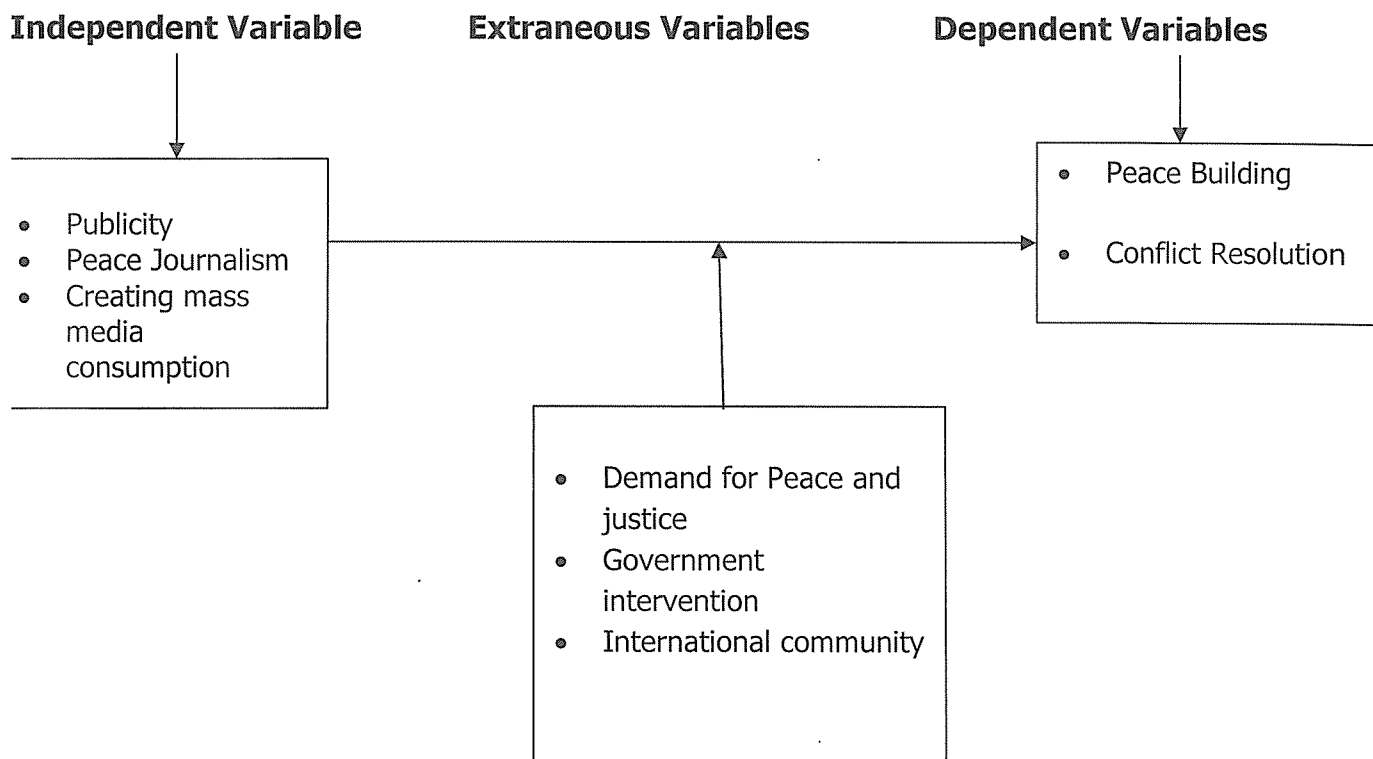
Independent Variable

Extraneous Variables

Dependent Variables

- Publicity
- Peace Journalism
- Creating mass media consumption

- Peace Building
- Conflict Resolution

- Demand for Peace and justice
- Government intervention
- International community